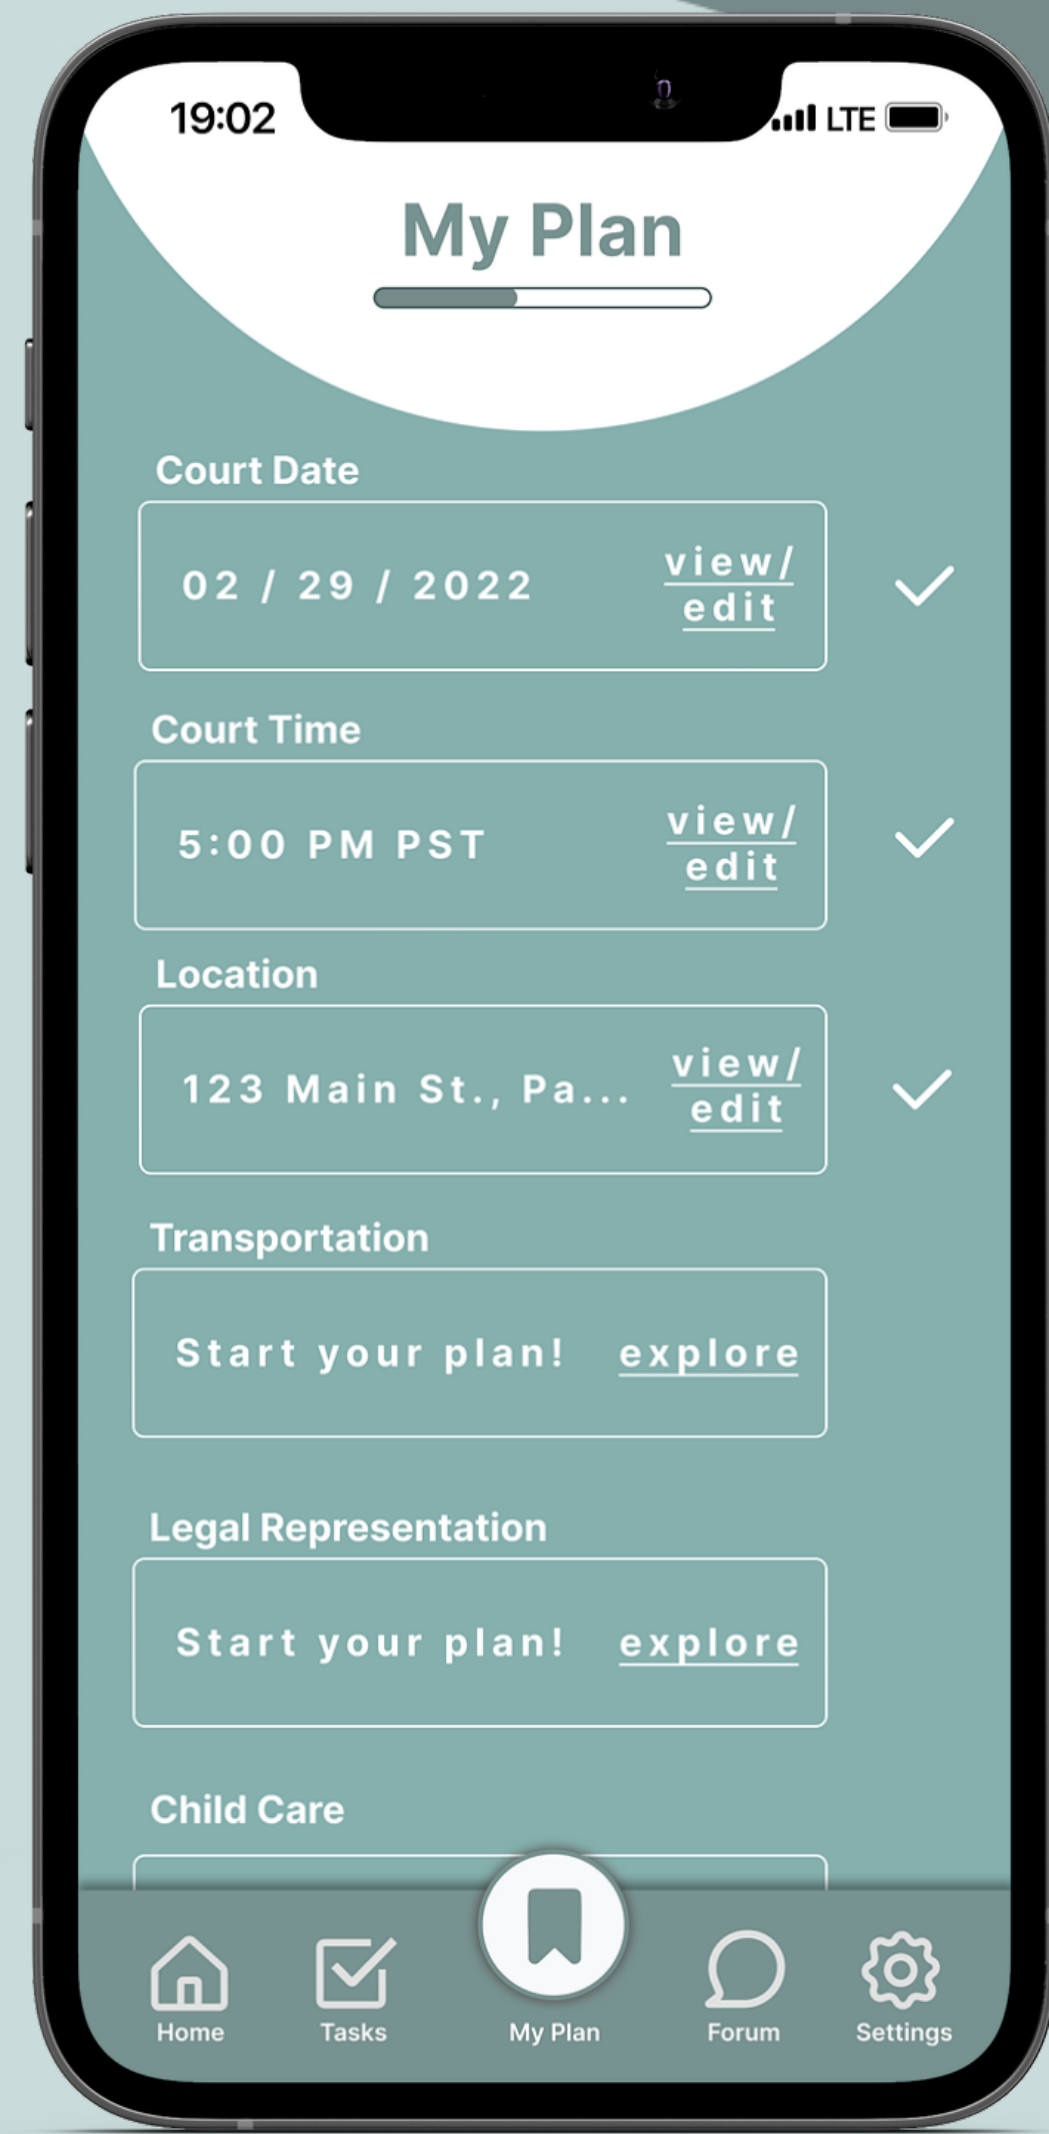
19:02

LTE

My Plan

Court Date

02 / 29 / 2022

view/ edit

Court Time

5:00 PM PST

view/ edit

Location

123 Main St., Pa...

view/ edit

Transportation

Start your plan!

explore

Legal Representation

Start your plan!

explore

Child Care

Home

Tasks

My Plan

Forum

Settings